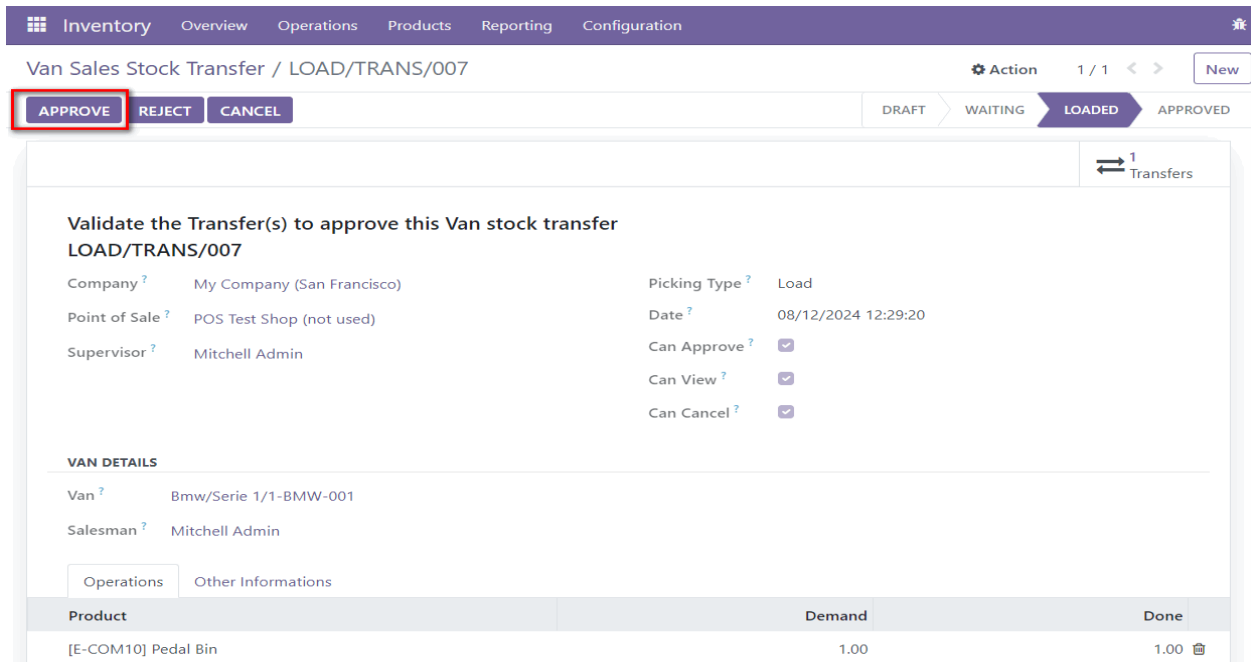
Inventory Overview Operations Products Reporting Configuration

Van Sales Stock Transfer / LOAD/TRANS/007

Action 1 / 1 New

APPROVE REJECT CANCEL

DRAFT WAITING LOADED APPROVED

1 Transfers

Validate the Transfer(s) to approve this Van stock transfer LOAD/TRANS/007

Company ? My Company (San Francisco)

Point of Sale ? POS Test Shop (not used)

Supervisor ? Mitchell Admin

Picking Type ? Load

Date ? 08/12/2024 12:29:20

Can Approve ?

Can View ?

Can Cancel ?

VAN DETAILS

Van ? Bmw/Serie 1/1-BMW-001

Salesman ? Mitchell Admin

Operations Other Informations

| Product | Demand | Done |
|---|---|---|
| [E-COM10] Pedal Bin | 1.00 | 1.00 |